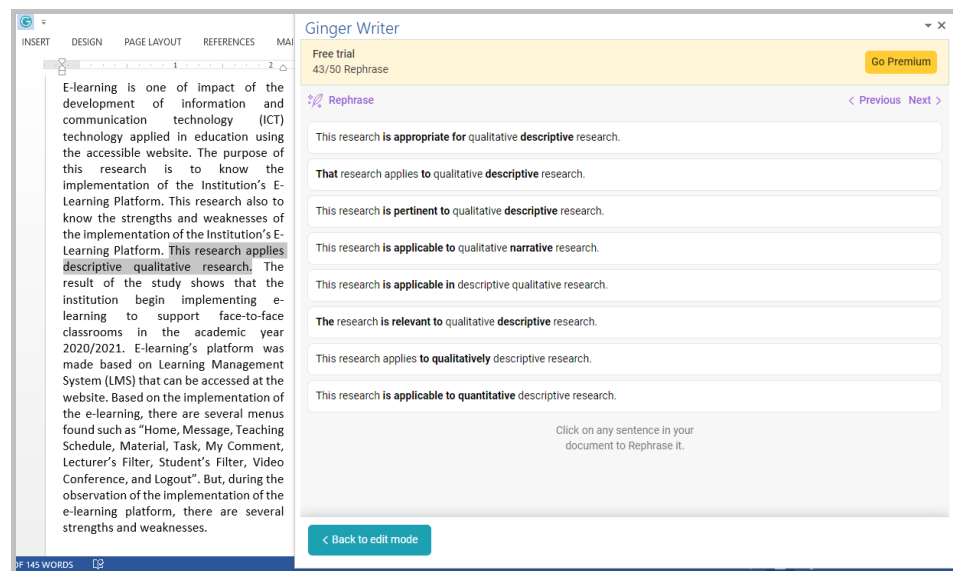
INSERT DESIGN PAGE LAYOUT REFERENCES MAI

E-learning is one of impact of the development of information and communication technology (ICT) technology applied in education using the accessible website. The purpose of this research is to know the implementation of the Institution's E-Learning Platform. This research also to know the strengths and weaknesses of the implementation of the Institution's E-Learning Platform. This research applies descriptive qualitative research. The result of the study shows that the institution begin implementing e-learning to support face-to-face classrooms in the academic year 2020/2021. E-learning's platform was made based on Learning Management System (LMS) that can be accessed at the website. Based on the implementation of the e-learning, there are several menus found such as "Home, Message, Teaching Schedule, Material, Task, My Comment, Lecturer's Filter, Student's Filter, Video Conference, and Logout". But, during the observation of the implementation of the e-learning platform, there are several strengths and weaknesses.

OF 145 WORDS

Ginger Writer

Free trial
43/50 Rephrase

Go Premium

Rephrase

< Previous Next >

This research **is appropriate for** qualitative **descriptive** research.

**That** research applies **to** qualitative **descriptive** research.

This research **is pertinent to** qualitative **descriptive** research.

This research **is applicable to** qualitative **narrative** research.

This research **is applicable in** descriptive qualitative research.

**The** research **is relevant to** qualitative **descriptive** research.

This research applies **to qualitatively** descriptive research.

This research **is applicable to quantitative** descriptive research.

Click on any sentence in your document to Rephrase it.

< Back to edit mode